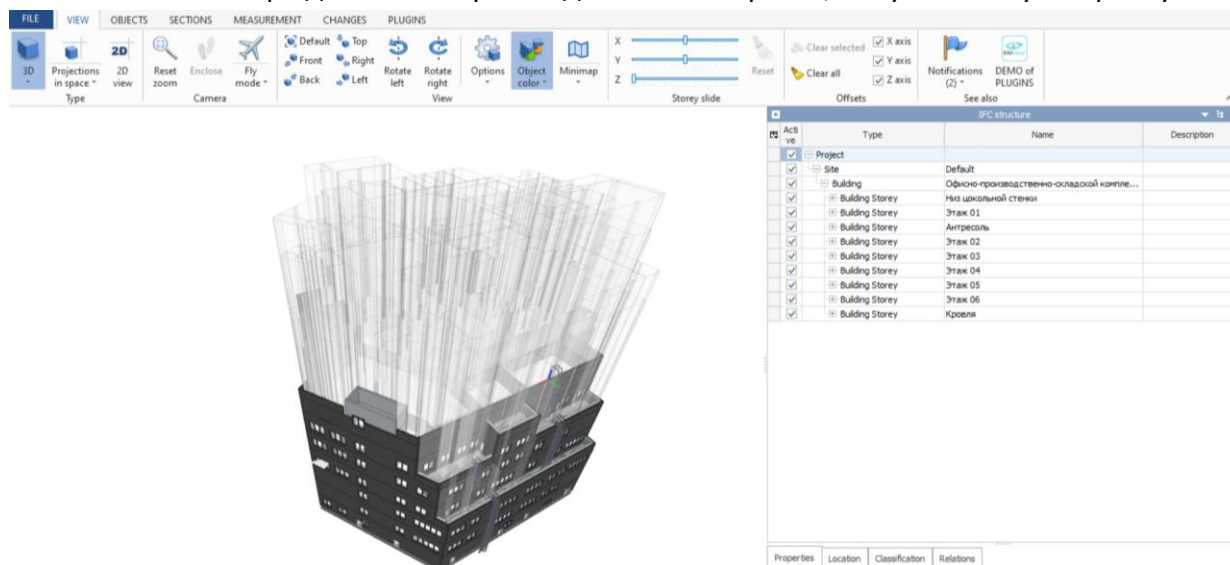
FILE VIEW OBJECTS SECTIONS MEASUREMENT CHANGES PLUGINS

3D Projections in space 2D view
Type

Reset zoom Enclose Fly mode
Camera

Default Top Front Right Back Left Rotate left Rotate right
View

Options Object color Minimap

X Y Z
Storey slide
Reset

Clear selected Clear all X axis Y axis Z axis
Offsets

Notifications (2) DEMO of PLUGINS
See also

IFC structure

| Active | Type | Name | Description |
|---|---|---|---|
| ☑ | Project | | |
| ☑ | Site | Default | |
| ☑ | Building | Офисно-производственно-складской компле... | |
| ☑ | Building Storey | Низ цокольной стенки | |
| ☑ | Building Storey | Этаж 01 | |
| ☑ | Building Storey | Антресоль | |
| ☑ | Building Storey | Этаж 02 | |
| ☑ | Building Storey | Этаж 03 | |
| ☑ | Building Storey | Этаж 04 | |
| ☑ | Building Storey | Этаж 05 | |
| ☑ | Building Storey | Этаж 06 | |
| ☑ | Building Storey | Кровля | |

Properties Location Classification Relations